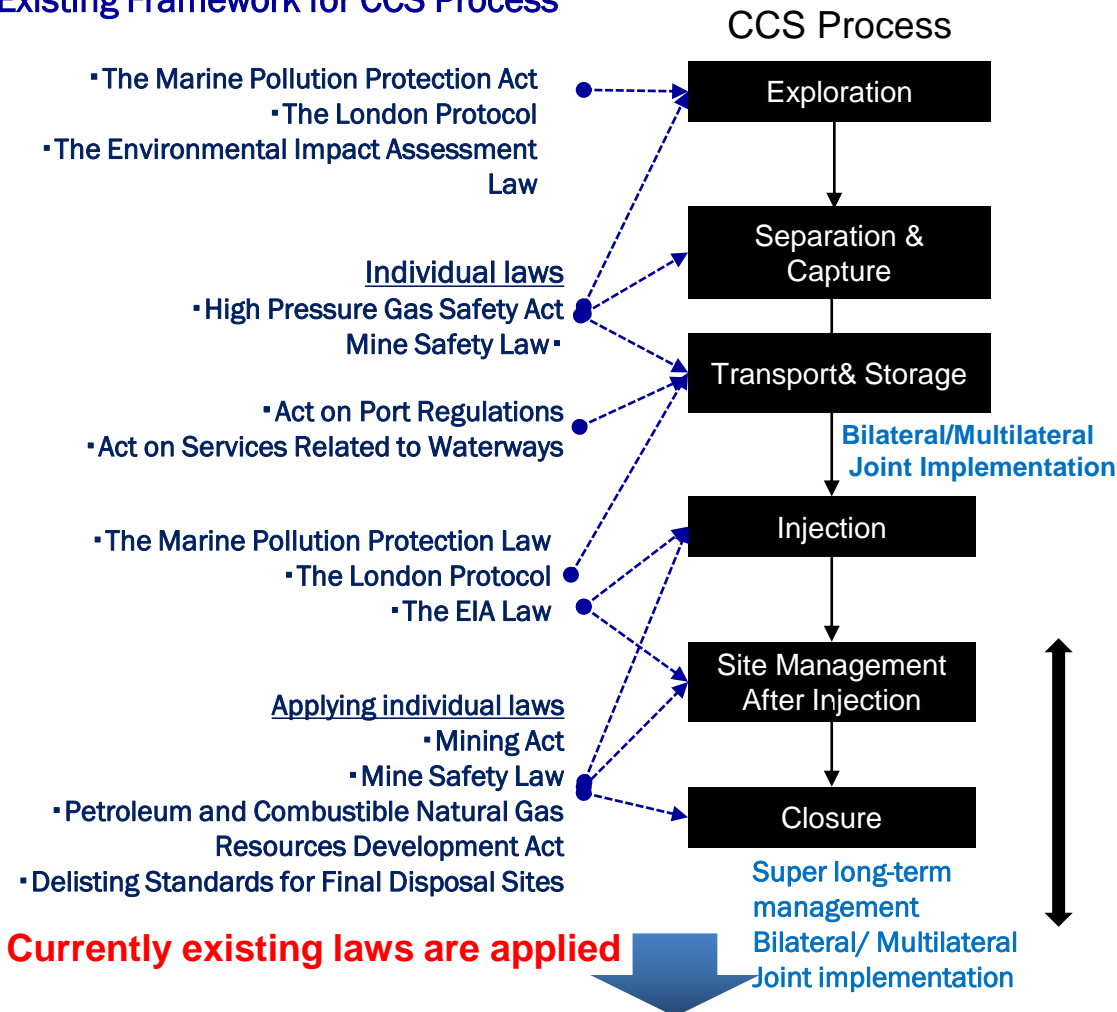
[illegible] Framework for CCS Process

CCS Process

▪The Marine Pollution Protection Act
▪The London Protocol
▪The Environmental Impact Assessment Law

Exploration

Separation & Capture

Individual laws
▪High Pressure Gas Safety Act
Mine Safety Law▪

Transport& Storage

▪Act on Port Regulations
▪Act on Services Related to Waterways

Bilateral/Multilateral Joint Implementation

▪The Marine Pollution Protection Law
▪The London Protocol
▪The EIA Law

Injection

Site Management After Injection

Applying individual laws
▪Mining Act
▪Mine Safety Law
▪Petroleum and Combustible Natural Gas Resources Development Act
▪Delisting Standards for Final Disposal Sites

Closure

Super long-term management
Bilateral/ Multilateral Joint implementation

Currently existing laws are applied